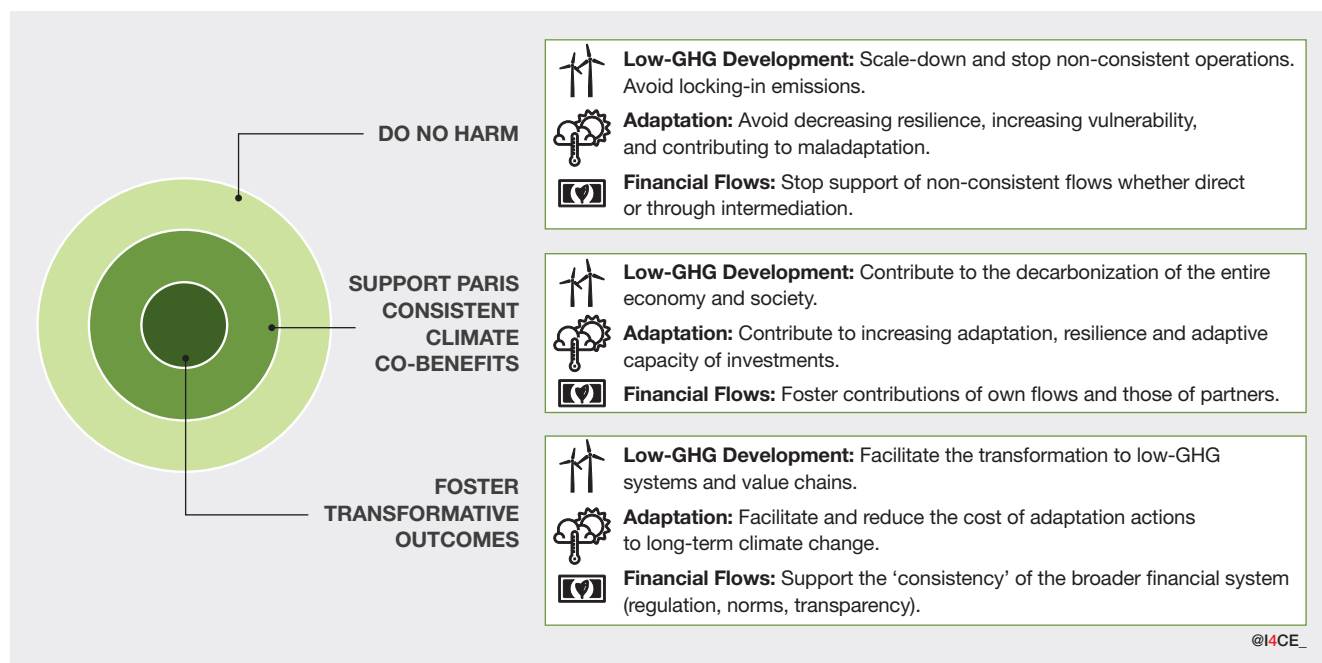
DO NO HARM

**Low-GHG Development:** Scale-down and stop non-consistent operations. Avoid locking-in emissions.

**Adaptation:** Avoid decreasing resilience, increasing vulnerability, and contributing to maladaptation.

**Financial Flows:** Stop support of non-consistent flows whether direct or through intermediation.

SUPPORT PARIS CONSISTENT CLIMATE CO-BENEFITS

**Low-GHG Development:** Contribute to the decarbonization of the entire economy and society.

**Adaptation:** Contribute to increasing adaptation, resilience and adaptive capacity of investments.

**Financial Flows:** Foster contributions of own flows and those of partners.

FOSTER TRANSFORMATIVE OUTCOMES

**Low-GHG Development:** Facilitate the transformation to low-GHG systems and value chains.

**Adaptation:** Facilitate and reduce the cost of adaptation actions to long-term climate change.

**Financial Flows:** Support the 'consistency' of the broader financial system (regulation, norms, transparency).

@I4CE_